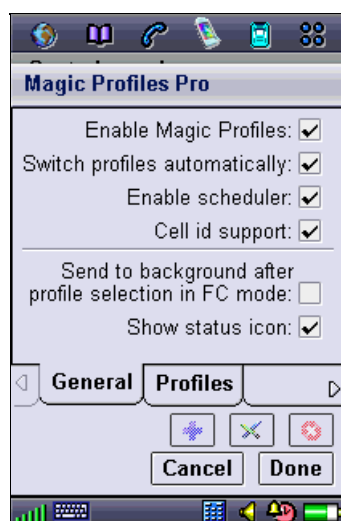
Magic Profiles Pro

Enable Magic Profiles: ✔

Switch profiles automatically: ✔

Enable scheduler: ✔

Cell id support: ✔

Send to background after profile selection in FC mode: ☐

Show status icon: ✔

General | Profiles

Cancel | Done